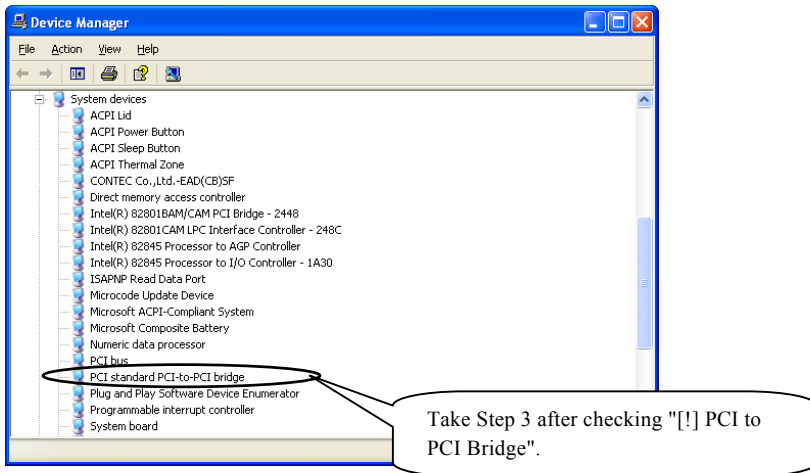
Device Manager

File Action View Help

System devices
ACPI Lid
ACPI Power Button
ACPI Sleep Button
ACPI Thermal Zone
CONTEC Co.,Ltd.-EAD(CB)SF
Direct memory access controller
Intel(R) 82801BAM/CAM PCI Bridge - 2448
Intel(R) 82801CAM LPC Interface Controller - 248C
Intel(R) 82845 Processor to AGP Controller
Intel(R) 82845 Processor to I/O Controller - 1A30
ISAPNP Read Data Port
Microcode Update Device
Microsoft ACPI-Compliant System
Microsoft Composite Battery
Numeric data processor
PCI bus
PCI standard PCI-to-PCI bridge
Plug and Play Software Device Enumerator
Programmable interrupt controller
System board

Take Step 3 after checking "[!] PCI to PCI Bridge".